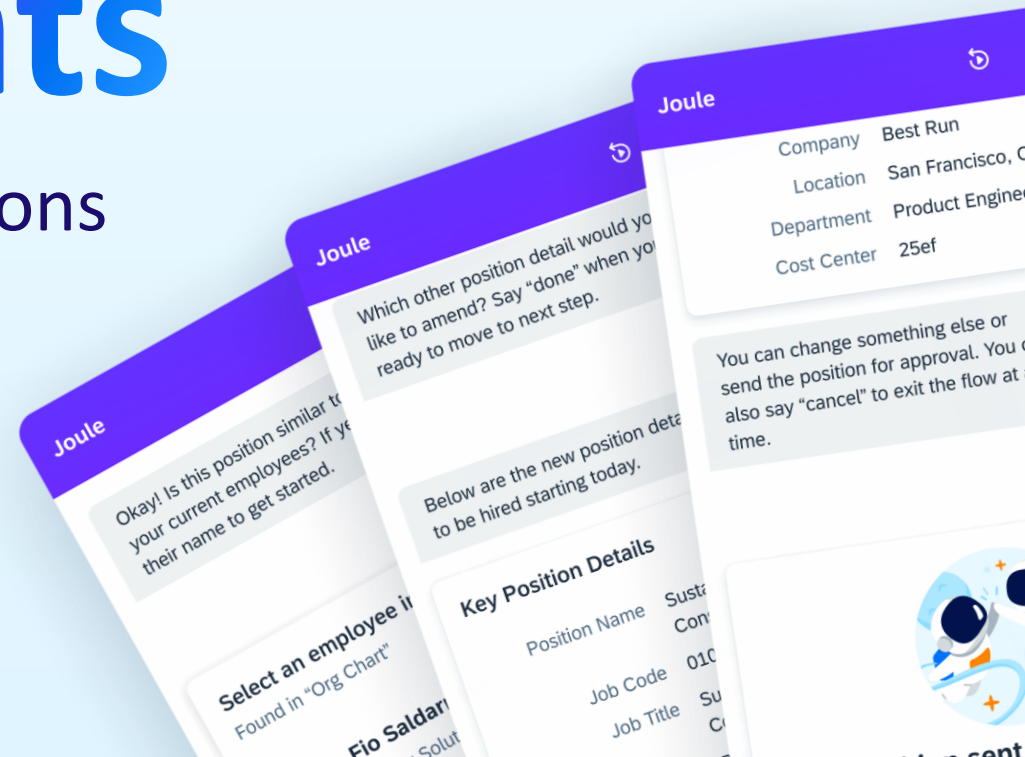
nts

ons

Joule

Okay! Is this position similar to your current employees? If ye their name to get started.

Select an employee i

Found in "Org Chart"

Fio Saldar

Solut

Joule

Which other position detail would yo like to amend? Say "done" when yo ready to move to next step.

Below are the new position deta to be hired starting today.

Key Position Details

Position Name Susta Con

Job Code 010

Job Title Su C

Joule

Company Best Run

Location San Francisco, C

Department Product Enginee

Cost Center 25ef

You can change something else or send the position for approval. You c also say "cancel" to exit the flow at a time.

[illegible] sent